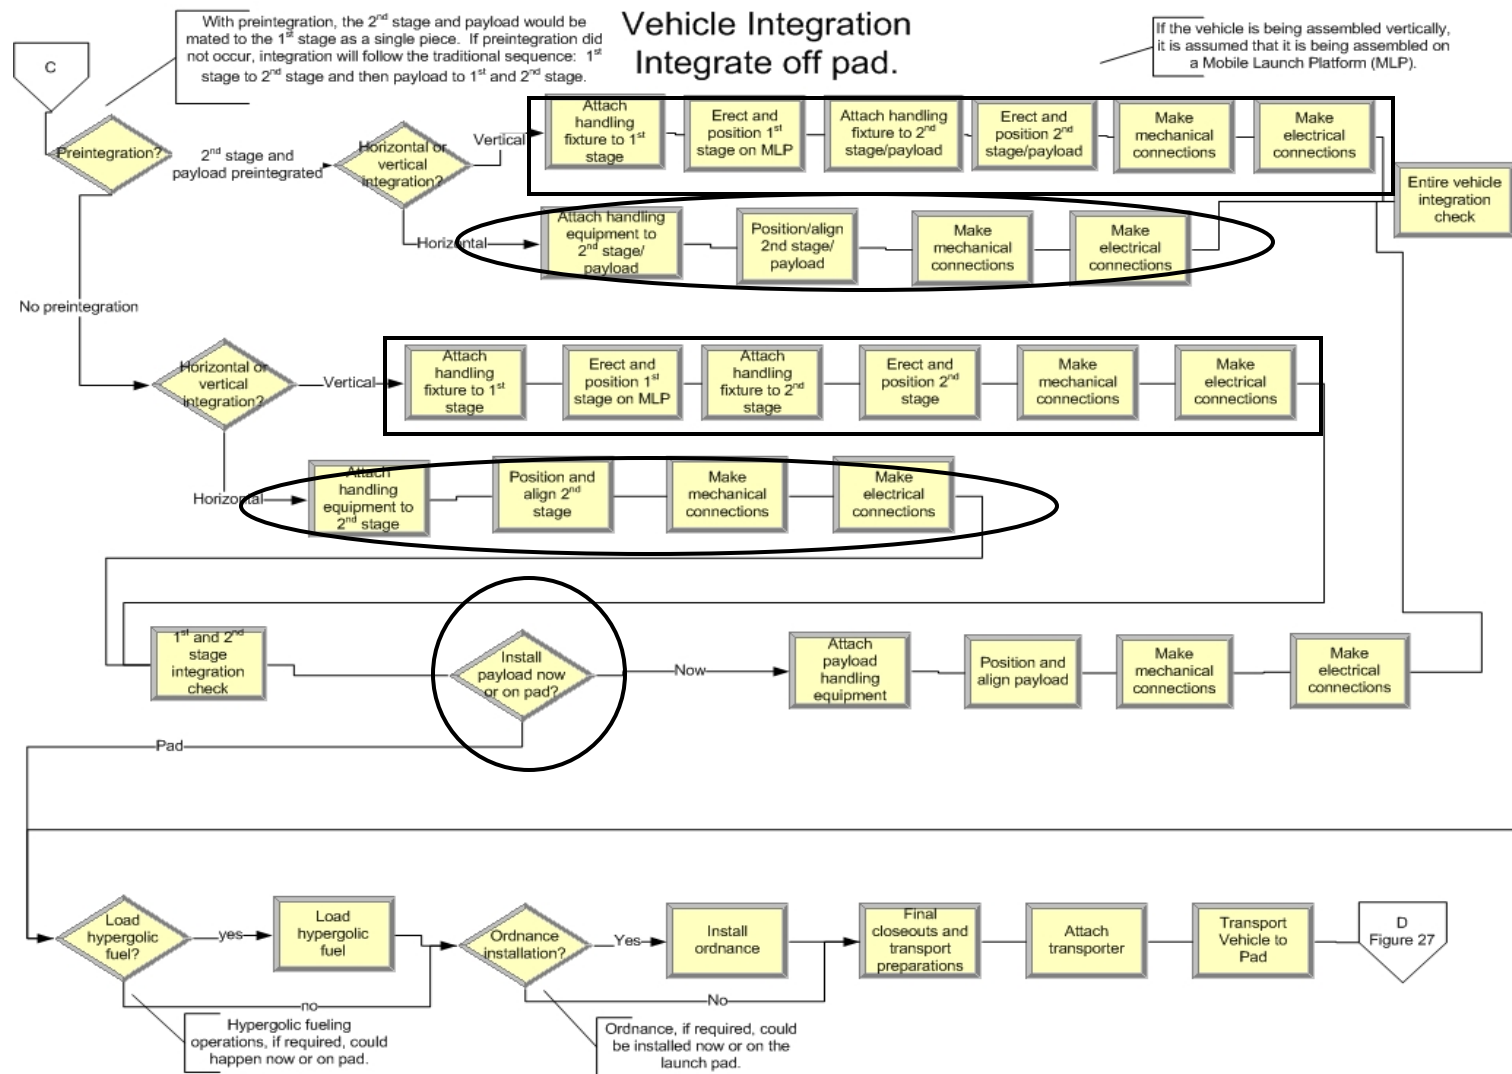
Vehicle Integration
Integrate off pad.

With preintegration, the 2$^{nd}$ stage and payload would be mated to the 1$^{st}$ stage as a single piece. If preintegration did not occur, integration will follow the traditional sequence: 1$^{st}$ stage to 2$^{nd}$ stage and then payload to 1$^{st}$ and 2$^{nd}$ stage.

If the vehicle is being assembled vertically, it is assumed that it is being assembled on a Mobile Launch Platform (MLP).

C

Preintegration?

2$^{nd}$ stage and payload preintegrated

Horizontal or vertical integration?

Vertical

Attach handling fixture to 1$^{st}$ stage

Erect and position 1$^{st}$ stage on MLP

Attach handling fixture to 2$^{nd}$ stage/payload

Erect and position 2$^{nd}$ stage/payload

Make mechanical connections

Make electrical connections

Entire vehicle integration check

Horizontal

Attach handling equipment to 2$^{nd}$ stage/ payload

Position/align 2nd stage/ payload

Make mechanical connections

Make electrical connections

No preintegration

Horizontal or vertical integration?

Vertical

Attach handling fixture to 1$^{st}$ stage

Erect and position 1$^{st}$ stage on MLP

Attach handling fixture to 2$^{nd}$ stage

Erect and position 2$^{nd}$ stage

Make mechanical connections

Make electrical connections

Horizontal

Attach handling equipment to 2$^{nd}$ stage

Position and align 2$^{nd}$ stage

Make mechanical connections

Make electrical connections

1$^{st}$ and 2$^{nd}$ stage integration check

Install payload now or on pad?

Now

Attach payload handling equipment

Position and align payload

Make mechanical connections

Make electrical connections

Pad

Load hypergolic fuel?

yes

Load hypergolic fuel

no

Hypergolic fueling operations, if required, could happen now or on pad.

Ordnance installation?

Yes

Install ordnance

No

Ordnance, if required, could be installed now or on the launch pad.

Final closeouts and transport preparations

Attach transporter

Transport Vehicle to Pad

D
Figure 27